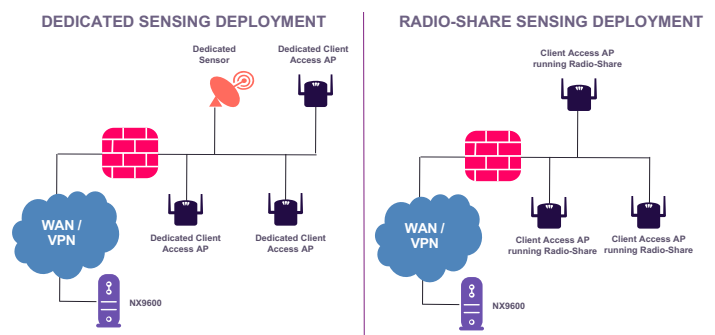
DEDICATED SENSING DEPLOYMENT

Dedicated Sensor

Dedicated Client Access AP

WAN / VPN

Dedicated Client Access AP

Dedicated Client Access AP

NX9600

RADIO-SHARE SENSING DEPLOYMENT

Client Access AP running Radio-Share

WAN / VPN

Client Access AP running Radio-Share

Client Access AP running Radio-Share

NX9600